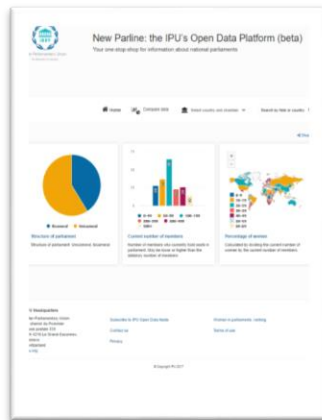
New Parline: the IPU's Open Data Platform (beta)

Your one-stop shop for information about national parliaments

Home

Compare data

Structure of parliament

Structure of parliament: Unicameral, Bicameral

Current number of members

Number of members who currently hold seats in parliament. May be lower or higher than the statutory number of members.

Percentage of women

Calculated by dividing the current number of women by the current number of members.

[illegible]

Subscribe to IPU Open Data feeds

Contact us

Privacy

Women in parliament: ranking

Terms of use

© Copyright IPU 2017